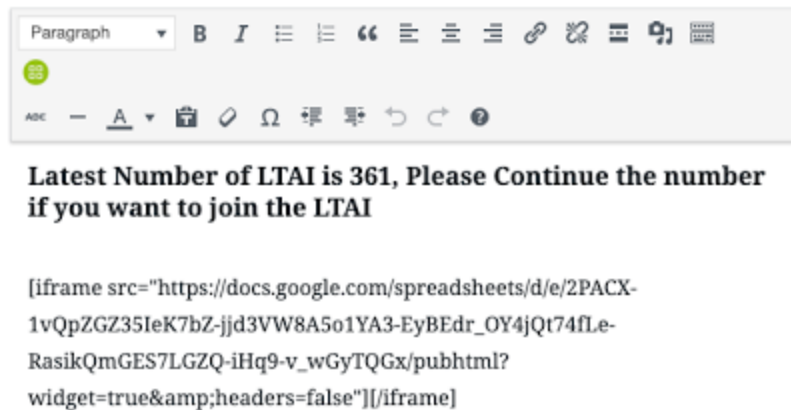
Paragraph

B I

ABC A

Latest Number of LTAI is 361, Please Continue the number if you want to join the LTAI

[iframe src="https://docs.google.com/spreadsheets/d/e/2PACX-1vQpZGZ35IeK7bZ-jjd3VW8A5o1YA3-EyBEdr_OY4jQt74fLe-RasikQmGES7LGZQ-iHq9-v_wGyTQGx/pubhtml?widget=true&amp;headers=false"][/iframe]